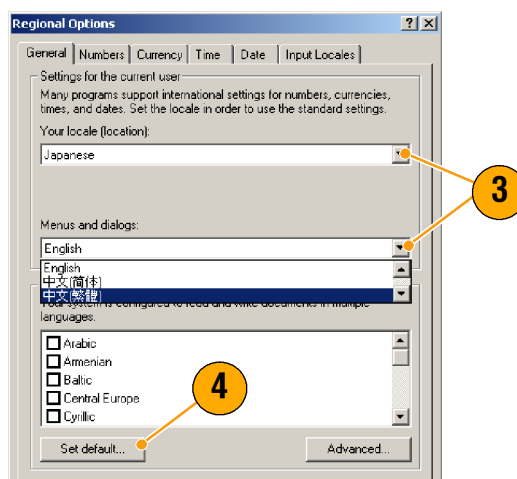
Regional Options

? ×

General | Numbers | Currency | Time | Date | Input Locales

Settings for the current user

Many programs support international settings for numbers, currencies, times, and dates. Set the locale in order to use the standard settings.

Your locale (location):

Japanese

3

Menus and dialogs:

English

English
中文(简体)
中文(繁體)

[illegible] system is configured to read and write documents in multiple languages.

Arabic
Armenian
Baltic
Central Europe
Cyrillic

4

Set default...

Advanced...